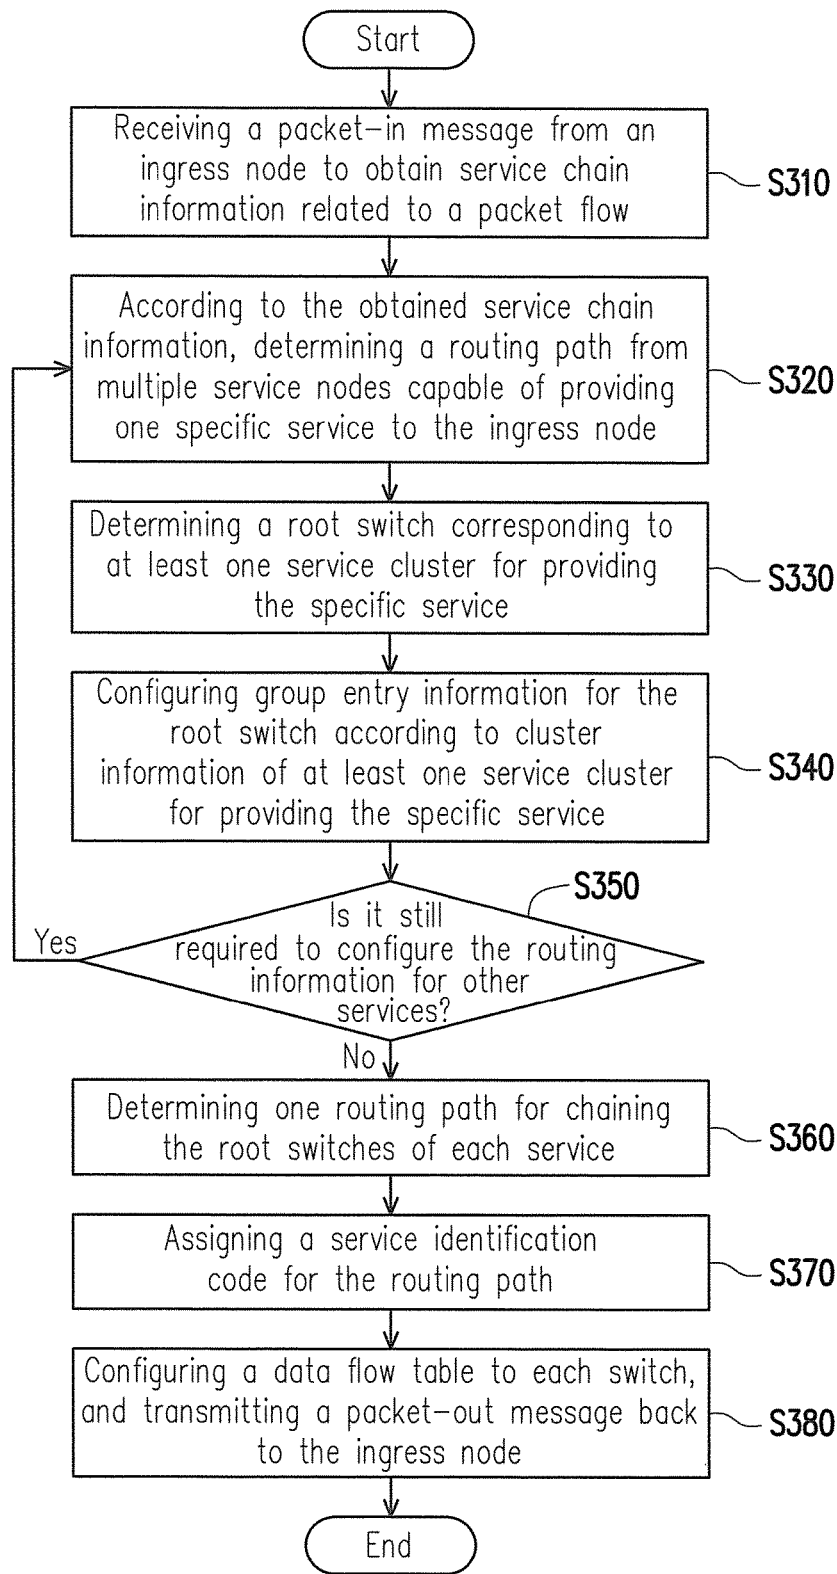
Start

Receiving a packet-in message from an ingress node to obtain service chain information related to a packet flow

S310

According to the obtained service chain information, determining a routing path from multiple service nodes capable of providing one specific service to the ingress node

S320

Determining a root switch corresponding to at least one service cluster for providing the specific service

S330

Configuring group entry information for the root switch according to cluster information of at least one service cluster for providing the specific service

S340

S350

Is it still required to configure the routing information for other services?

Yes

No

Determining one routing path for chaining the root switches of each service

S360

Assigning a service identification code for the routing path

S370

Configuring a data flow table to each switch, and transmitting a packet-out message back to the ingress node

S380

End